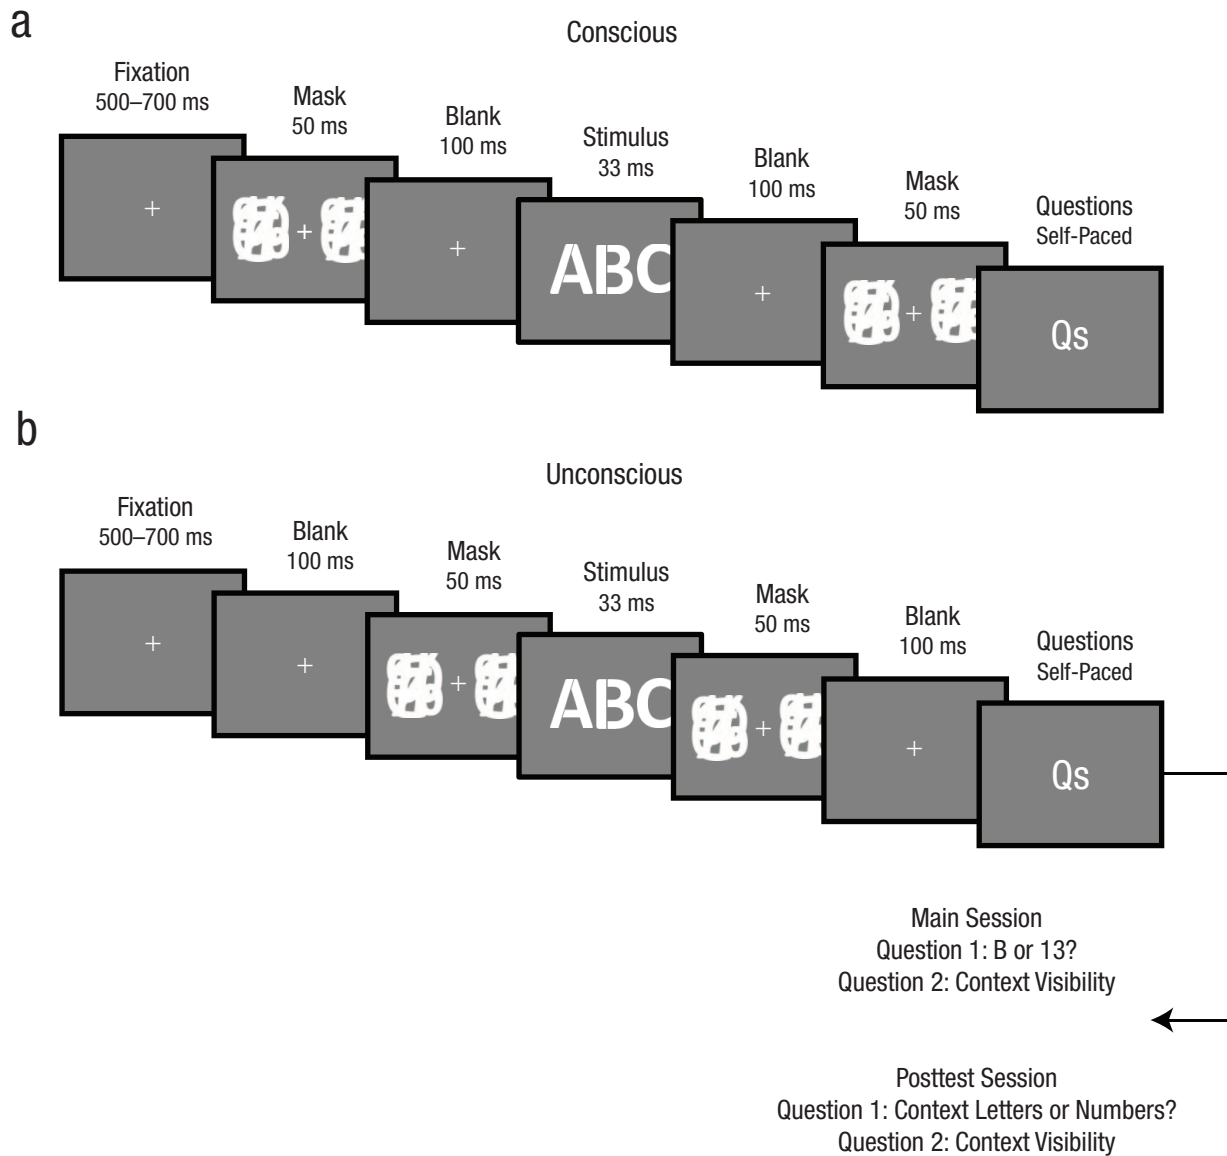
a

Conscious

Fixation
500–700 ms

+

Mask
50 ms

+

Blank
100 ms

+

Stimulus
33 ms

ABC

Blank
100 ms

+

Mask
50 ms

+

Questions
Self-Paced

Qs

b

Unconscious

Fixation
500–700 ms

+

Blank
100 ms

+

Mask
50 ms

+

Stimulus
33 ms

ABC

Mask
50 ms

+

Blank
100 ms

+

Questions
Self-Paced

Qs

Main Session
Question 1: B or 13?
Question 2: Context Visibility

Posttest Session
Question 1: Context Letters or Numbers?
Question 2: Context Visibility